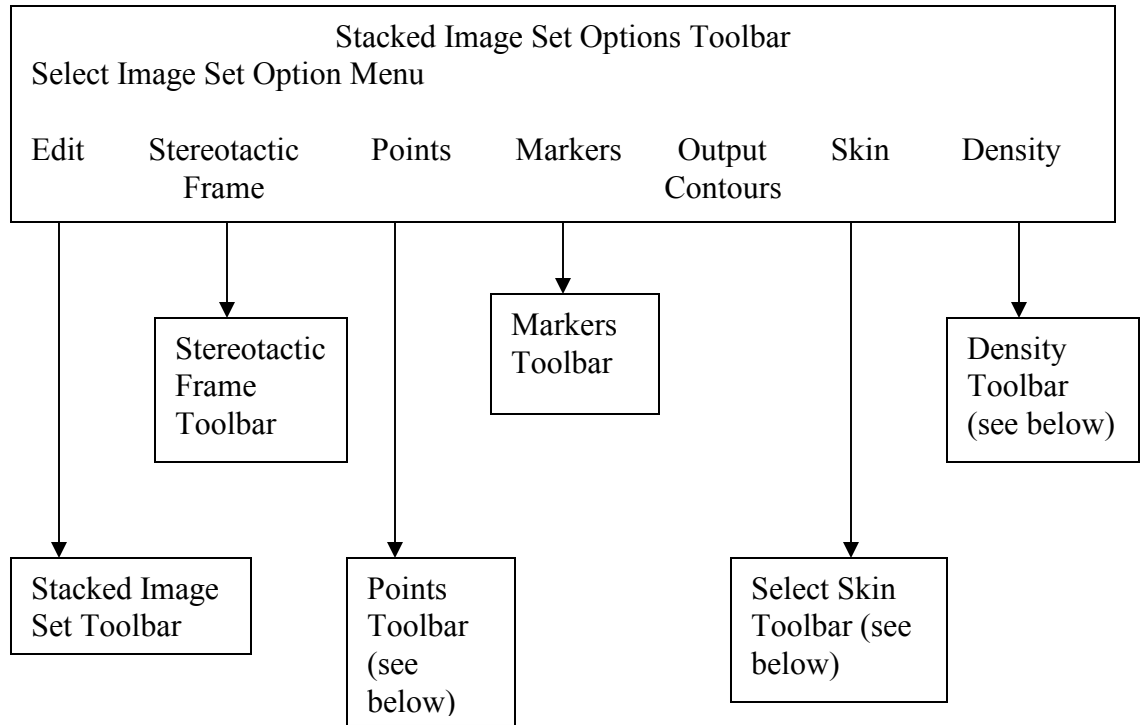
Stacked Image Set Options Toolbar
Select Image Set Option Menu

Edit

Stereotactic Frame

Points

Markers

Output Contours

Skin

Density

Stereotactic Frame Toolbar

Markers Toolbar

Density Toolbar (see below)

Stacked Image Set Toolbar

Points Toolbar (see below)

Select Skin Toolbar (see below)